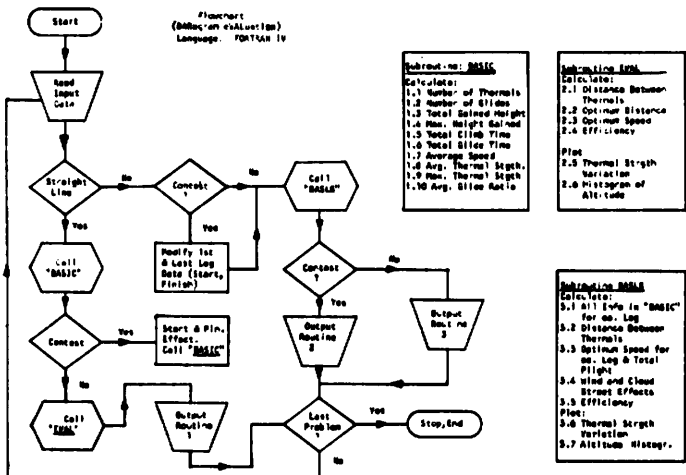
Start

Flowchart
(BARograph evALuation)
Language: FORTRAN IV

Read Input Data

Straight Line

No

Contest ?

No

Yes

Modify 1st & Last Leg Data (Start, Finish)

Call "BASLG"

Contest ?

No

Yes

Output Routine 2

Output Routine 3

Yes

Call "BASIC"

Contest

Yes

Start & Fin. Effect. Call "BASIC"

No

Call "EVAL"

Output Routine 1

Last Problem ?

Yes

Stop,End

No

Subroutine BASIC
Calculate:
1.1 Number of Thermals
1.2 Number of Glides
1.3 Total Gained Height
1.4 Max. Height Gained
1.5 Total Climb Time
1.6 Total Glide Time
1.7 Average Speed
1.8 Avg. Thermal Stgth.
1.9 Max. Thermal Stgth
1.10 Avg. Glide Ratio

Subroutine EVAL
Calculate:
2.1 Distance Between Thermals
2.2 Optimum Distance
2.3 Optimum Speed
2.4 Efficiency

Plot
2.5 Thermal Strgth Variation
2.6 Histogram of Altitude

Subroutine BASLG
Calculate:
5.1 All Info in "BASIC" for ea. Leg
5.2 Distance Between Thermals
5.3 Optimum Speed for ea. Leg & Total Flight
5.4 Wind and Cloud Street Effects
5.5 Efficiency
Plot:
5.6 Thermal Strgth Variation
5.7 Altitude Histogr.